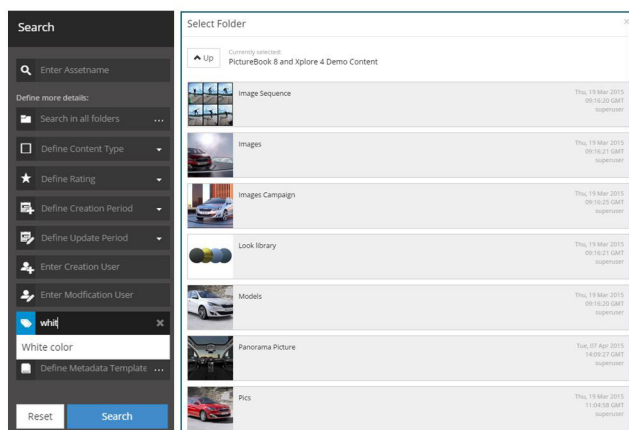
Search

Enter Assetname

Define more details:

Search in all folders ...

Define Content Type

Define Rating

Define Creation Period

Define Update Period

Enter Creation User

Enter Modfication User

whit

White color

Define Metadata Template ...

Reset

Search

Select Folder

×

Up

Currently selected:
PictureBook 8 and Xplore 4 Demo Content

Image Sequence
Thu, 19 Mar 2015
09:16:20 GMT
superuser

Images
Thu, 19 Mar 2015
09:16:21 GMT
superuser

Images Campaign
Thu, 19 Mar 2015
09:16:25 GMT
superuser

Look library
Thu, 19 Mar 2015
09:16:21 GMT
superuser

Models
Thu, 19 Mar 2015
09:16:20 GMT
superuser

Panorama Picture
Tue, 07 Apr 2015
14:09:27 GMT
superuser

Pics
Thu, 19 Mar 2015
11:04:58 GMT
superuser